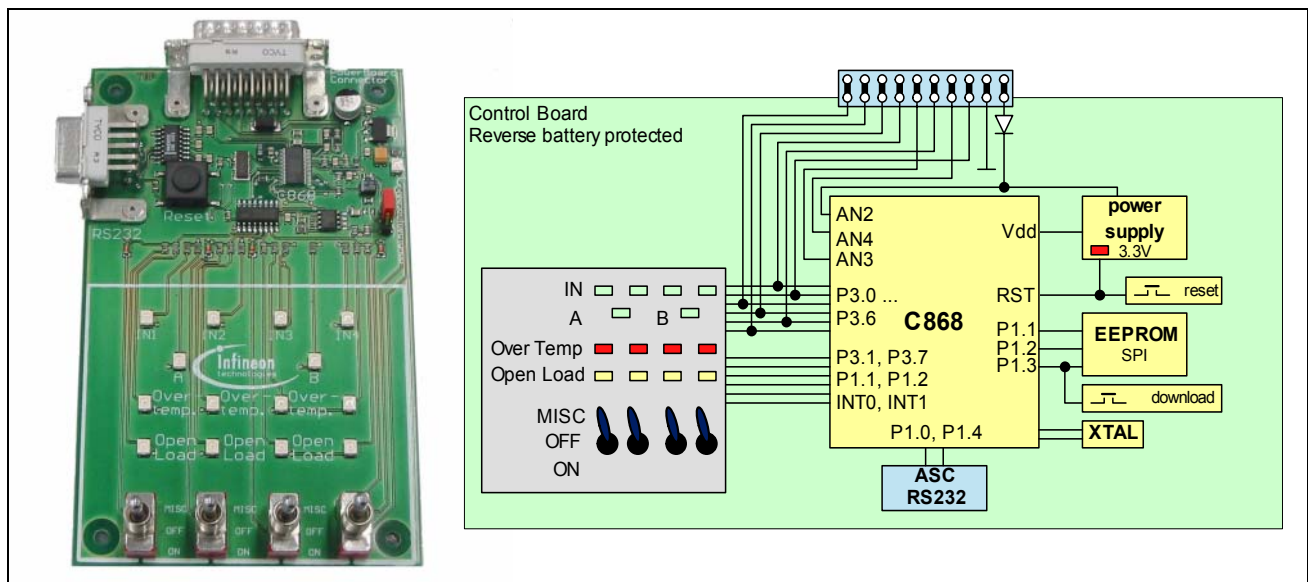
TYCO
Power Board Connector
TYCO
RS232
Reset
C868
IN1
IN2
IN3
IN4
A
B
Infineon technologies
Over-temp.
Over-temp.
Over-temp.
Open Load
Open Load
Open Load
MISC
OFF
ON
MISC
OFF
ON
MISC
OFF
ON

Control Board
Reverse battery protected

IN
A
B
Over Temp
Open Load
MISC
OFF
ON

AN2
AN4
AN3
P3.0 ...
P3.6
P3.1, P3.7
P1.1, P1.2
INT0, INT1
C868
Vdd
RST
P1.1
P1.2
P1.3
P1.0, P1.4

power supply
3.3V
reset
EEPROM
SPI
download
XTAL
ASC
RS232